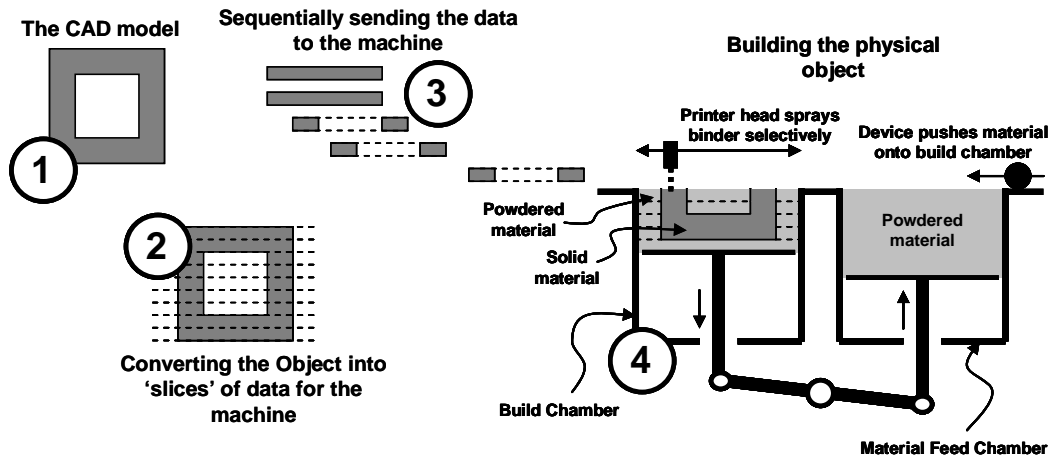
The CAD model

1

Sequentially sending the data to the machine

3

2

Converting the Object into 'slices' of data for the machine

Building the physical object

Printer head sprays binder selectively

Device pushes material onto build chamber

Powdered material

Solid material

Powdered material

4

Build Chamber

Material Feed Chamber